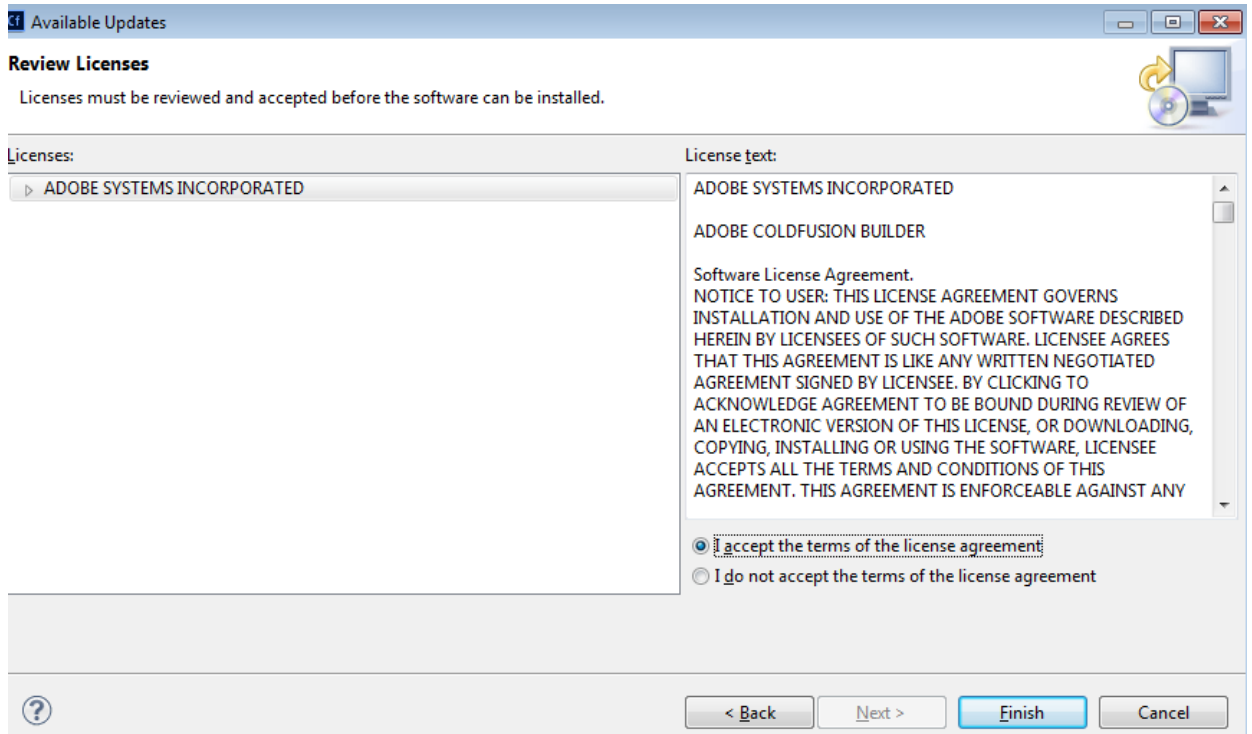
Available Updates

Review Licenses

Licenses must be reviewed and accepted before the software can be installed.

Licenses:

ADOBE SYSTEMS INCORPORATED

License text:

ADOBE SYSTEMS INCORPORATED

ADOBE COLDFUSION BUILDER

Software License Agreement.
NOTICE TO USER: THIS LICENSE AGREEMENT GOVERNS INSTALLATION AND USE OF THE ADOBE SOFTWARE DESCRIBED HEREIN BY LICENSEES OF SUCH SOFTWARE. LICENSEE AGREES THAT THIS AGREEMENT IS LIKE ANY WRITTEN NEGOTIATED AGREEMENT SIGNED BY LICENSEE. BY CLICKING TO ACKNOWLEDGE AGREEMENT TO BE BOUND DURING REVIEW OF AN ELECTRONIC VERSION OF THIS LICENSE, OR DOWNLOADING, COPYING, INSTALLING OR USING THE SOFTWARE, LICENSEE ACCEPTS ALL THE TERMS AND CONDITIONS OF THIS AGREEMENT. THIS AGREEMENT IS ENFORCEABLE AGAINST ANY

I accept the terms of the license agreement

I do not accept the terms of the license agreement

< Back

Next >

Finish

Cancel